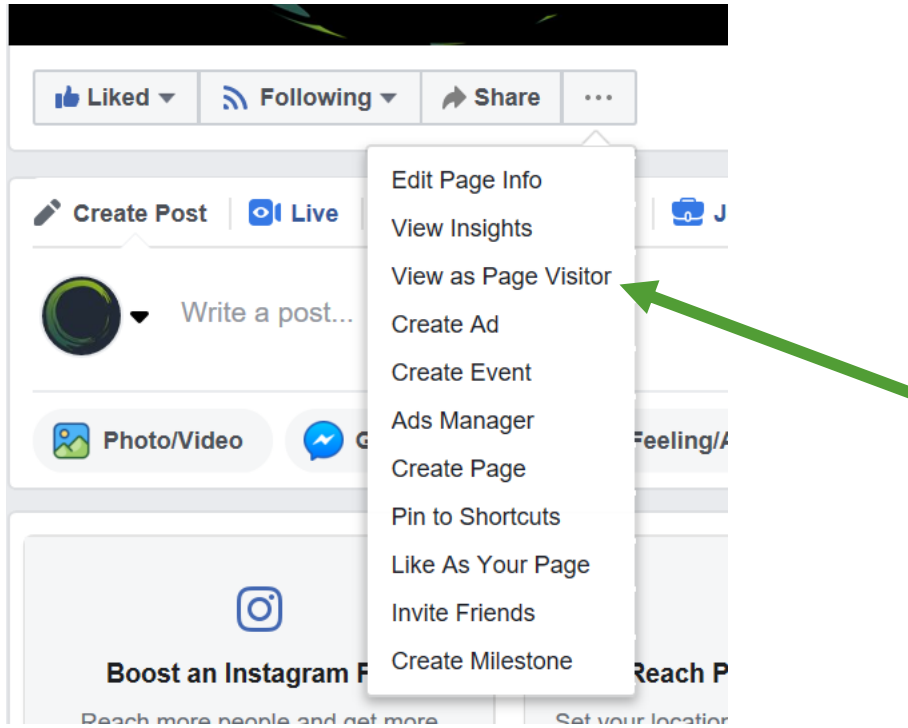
Liked
Following
Share
...

Create Post
Live
J

Write a post...

Photo/Video
G
Feeling/A

Edit Page Info
View Insights
View as Page Visitor
Create Ad
Create Event
Ads Manager
Create Page
Pin to Shortcuts
Like As Your Page
Invite Friends
Create Milestone

Boost an Instagram P
Reach more people and get more

Reach P
Set your locatio